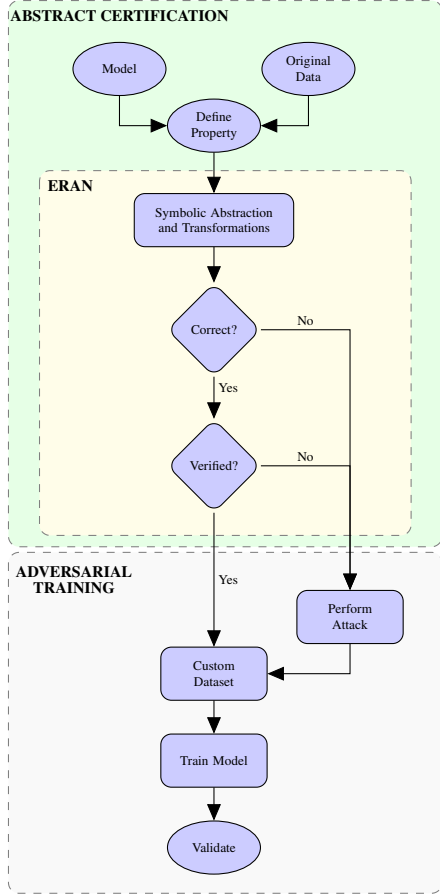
ABSTRACT CERTIFICATION

Model

Original Data

Define Property

ERAN

Symbolic Abstraction and Transformations

Correct?

No

Yes

Verified?

No

ADVERSARIAL TRAINING

Yes

Perform Attack

Custom Dataset

Train Model

Validate